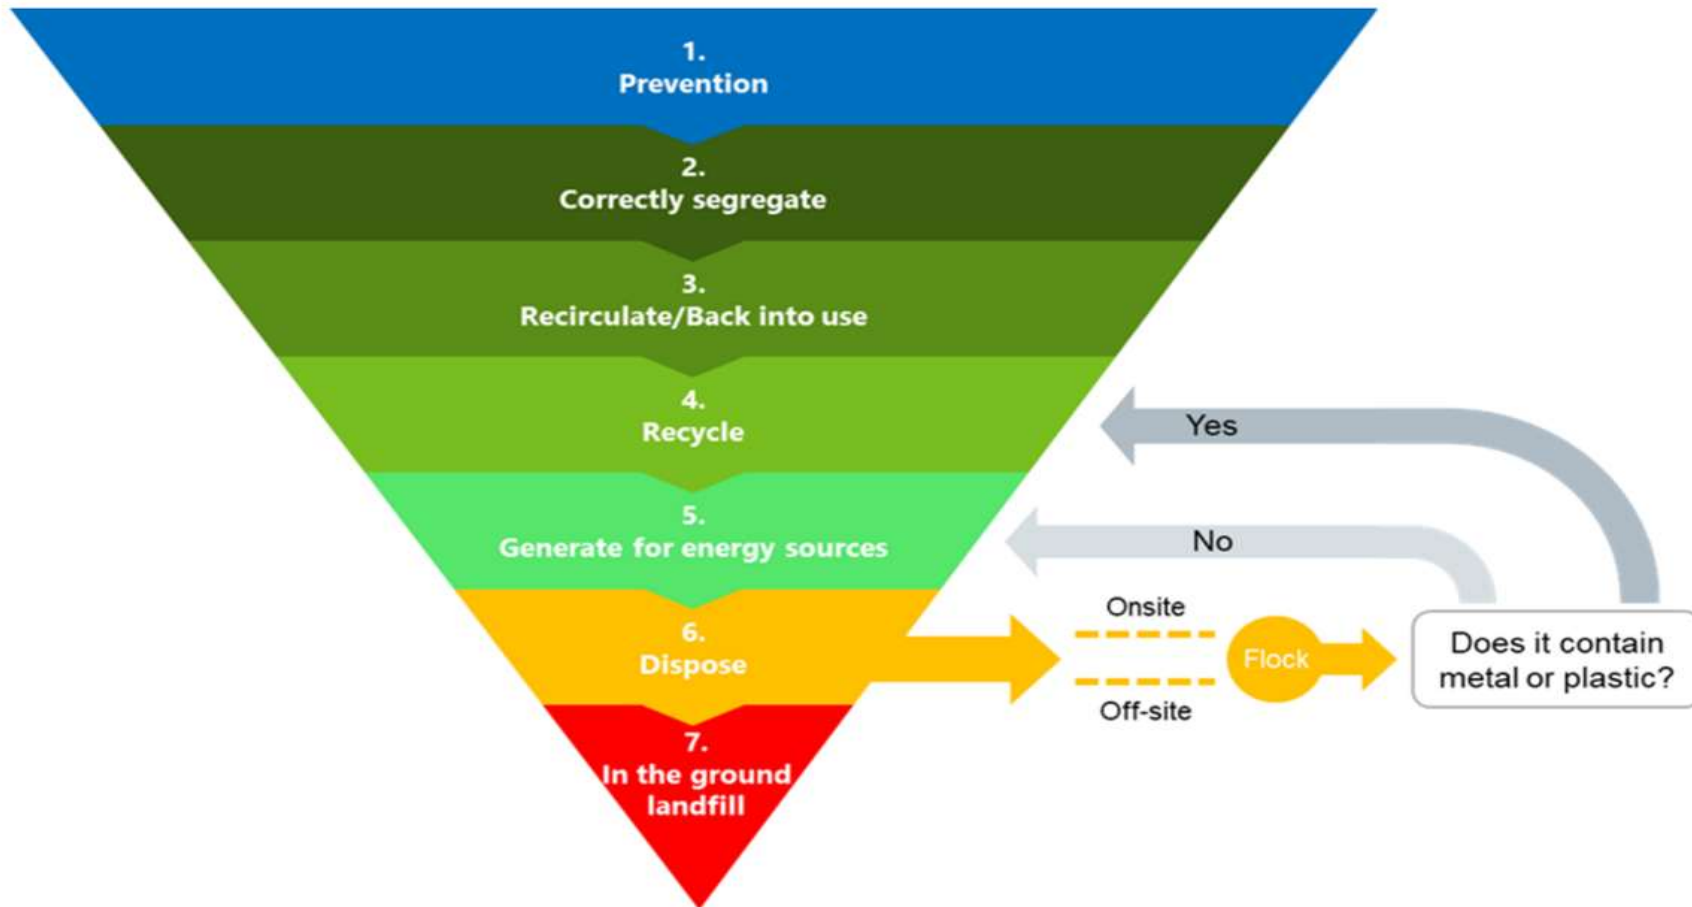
1.
Prevention

2.
Correctly segregate

3.
Recirculate/Back into use

4.
Recycle

5.
Generate for energy sources

6.
Dispose

7.
In the ground landfill

Yes

No

Onsite

Off-site

Flock

Does it contain metal or plastic?